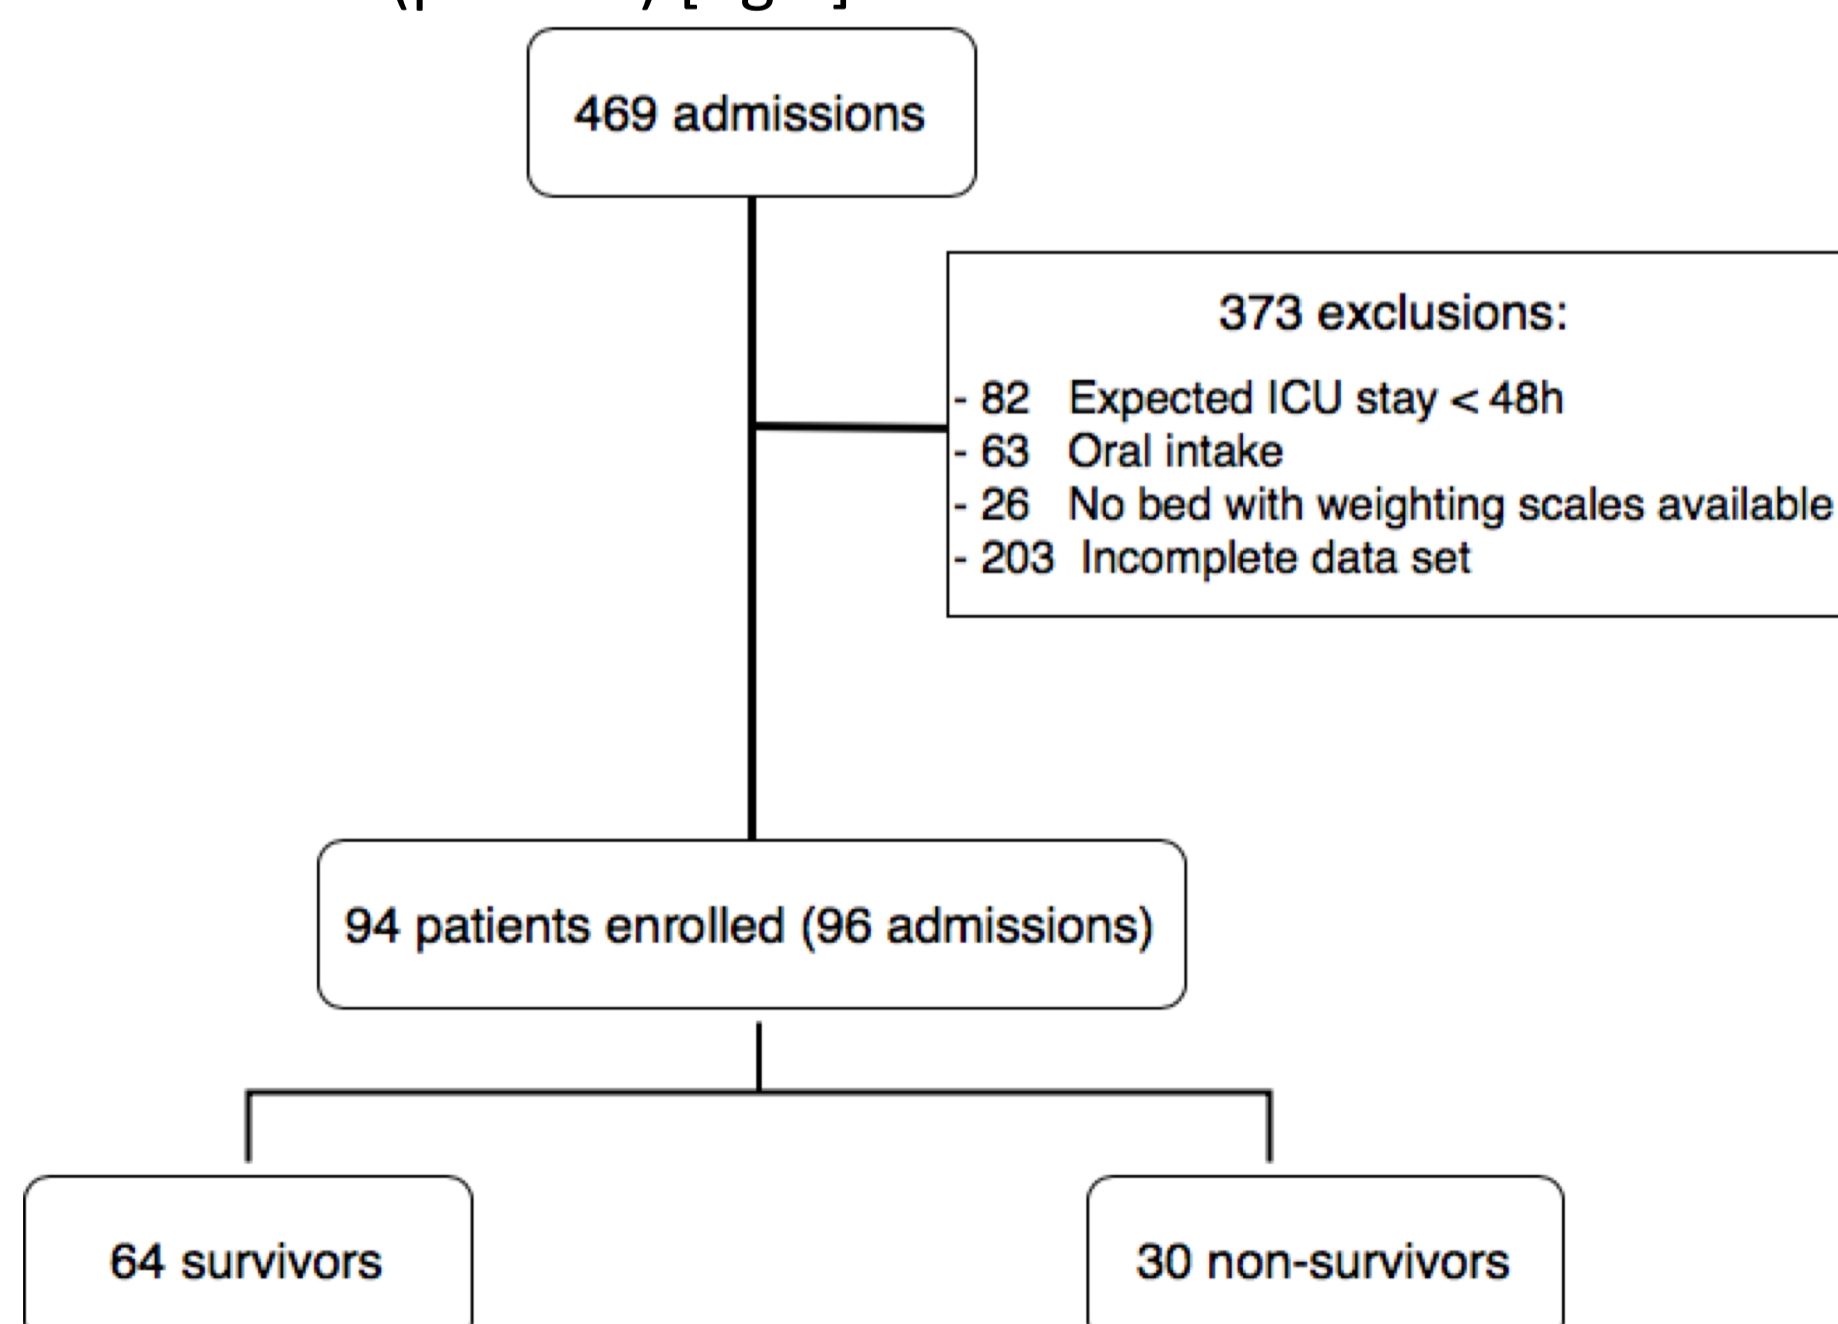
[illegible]

469 admissions

373 exclusions:

- 82 Expected ICU stay < 48h
- 63 Oral intake
- 26 No bed with weighting scales available
- 203 Incomplete data set

94 patients enrolled (96 admissions)

64 survivors

30 non-survivors